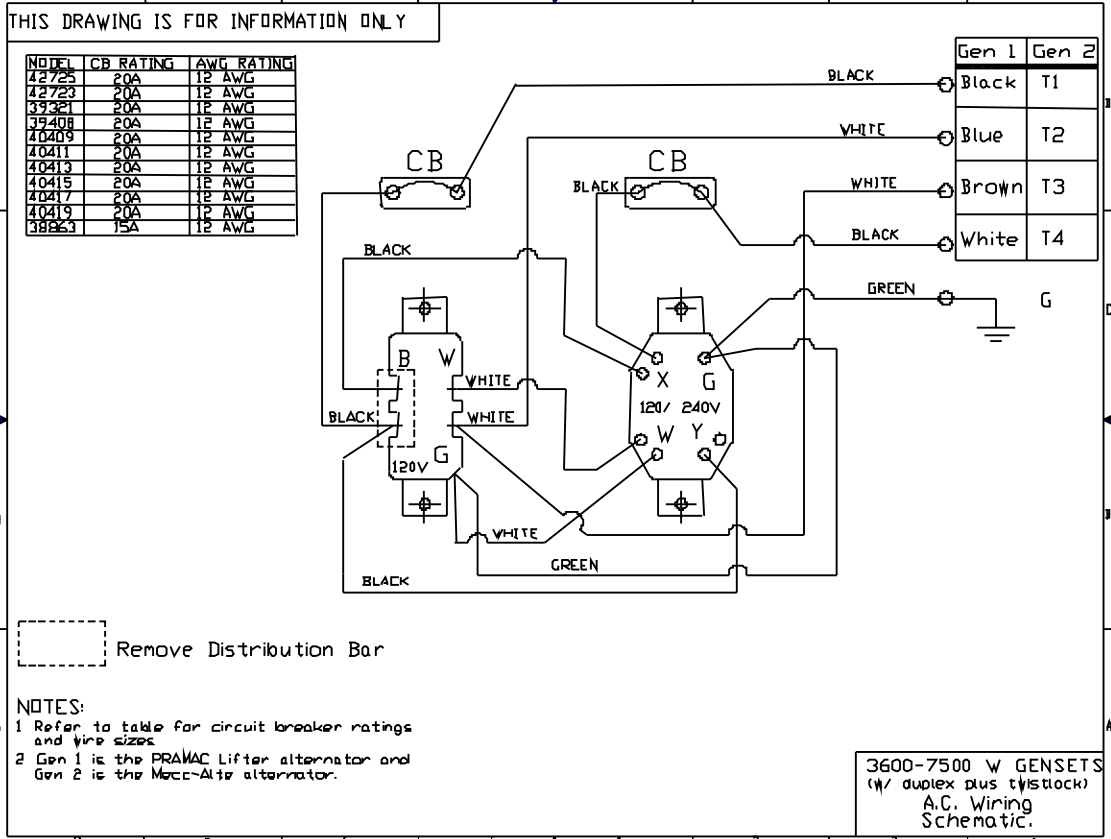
THIS DRAWING IS FOR INFORMATION ONLY

| MODEL | CB RATING | AWG RATING |
|---|---|---|
| 42725 | 20A | 12 AWG |
| 42723 | 20A | 12 AWG |
| 39321 | 20A | 12 AWG |
| 39408 | 20A | 12 AWG |
| 40409 | 20A | 12 AWG |
| 40411 | 20A | 12 AWG |
| 40413 | 20A | 12 AWG |
| 40415 | 20A | 12 AWG |
| 40417 | 20A | 12 AWG |
| 40419 | 20A | 12 AWG |
| 38863 | 15A | 12 AWG |

| Gen 1 | Gen 2 |
|---|---|
| Black | T1 |
| Blue | T2 |
| Brown | T3 |
| White | T4 |

BLACK
WHITE
WHITE
BLACK
GREEN
G
CB
CB
BLACK
BLACK
B W
WHITE
BLACK
WHITE
120V G
X G
120/ 240V
W Y
WHITE
GREEN
BLACK

Remove Distribution Bar

NOTES:
1 Refer to table for circuit breaker ratings and wire sizes
2 Gen 1 is the PRAMAC Lifter alternator and Gen 2 is the Mecc-Alte alternator.

3600-7500 W GENSETS
(W/ duplex plus twistlock)
A.C. Wiring
Schematic.